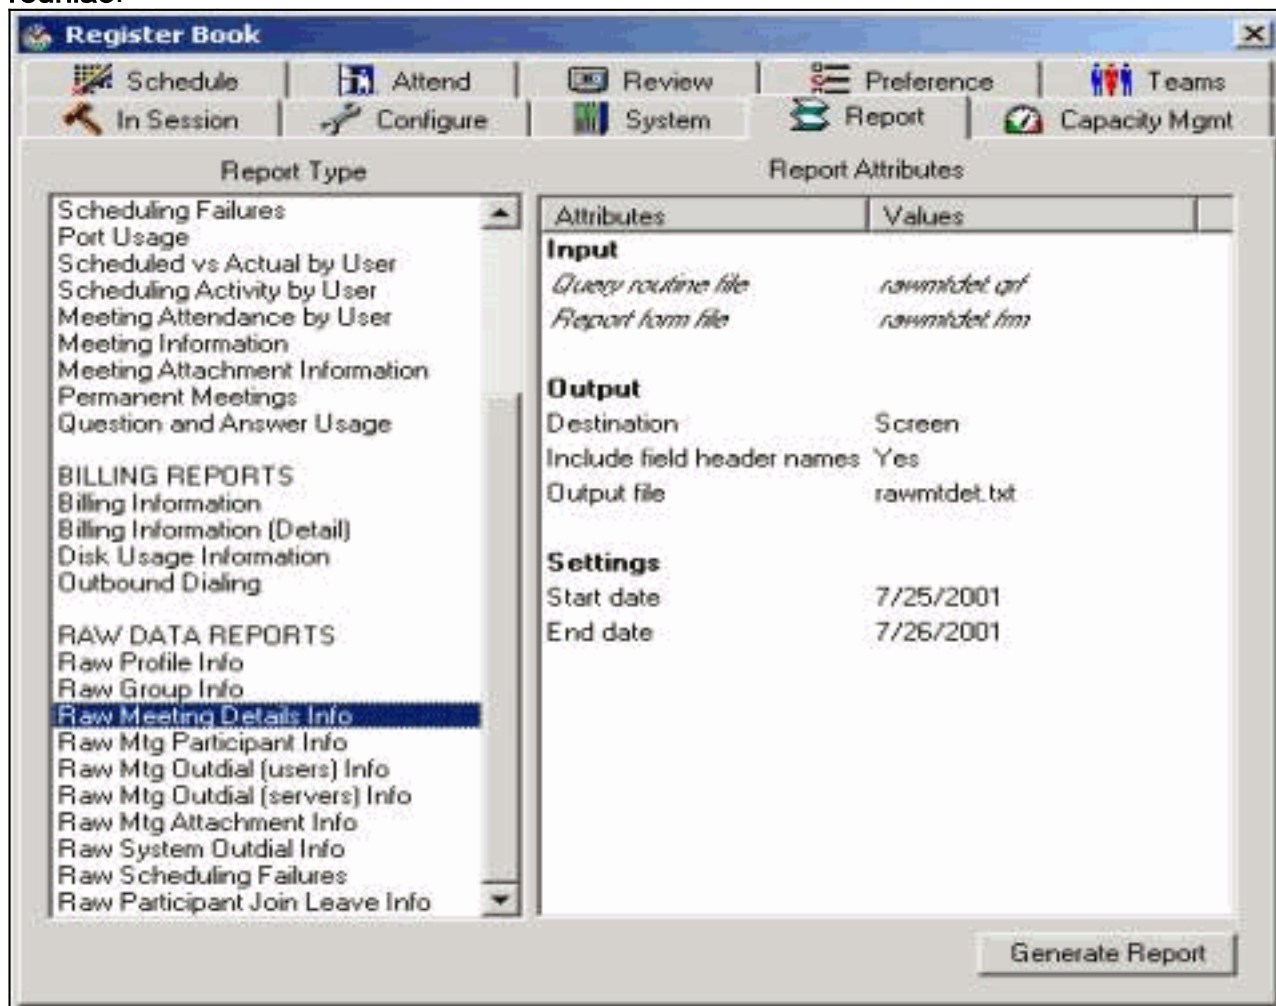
Register Book

Schedule
Attend
Review
Preference
Teams
In Session
Configure
System
Report
Capacity Mgmt

Report Type

Scheduling Failures
Port Usage
Scheduled vs Actual by User
Scheduling Activity by User
Meeting Attendance by User
Meeting Information
Meeting Attachment Information
Permanent Meetings
Question and Answer Usage

BILLING REPORTS
Billing Information
Billing Information (Detail)
Disk Usage Information
Outbound Dialing

RAW DATA REPORTS
Raw Profile Info
Raw Group Info
Raw Meeting Details Info
Raw Mtg Participant Info
Raw Mtg Outdial (users) Info
Raw Mtg Outdial (servers) Info
Raw Mtg Attachment Info
Raw System Outdial Info
Raw Scheduling Failures
Raw Participant Join Leave Info

Report Attributes

| Attributes | Values |
|---|---|
| **Input** | |
| *Query routine file* | *rawmtdet.qrf* |
| *Report form file* | *rawmtdet.frm* |
| **Output** | |
| Destination | Screen |
| Include field header names | Yes |
| Output file | rawmtdet.txt |
| **Settings** | |
| Start date | 7/25/2001 |
| End date | 7/26/2001 |

Generate Report